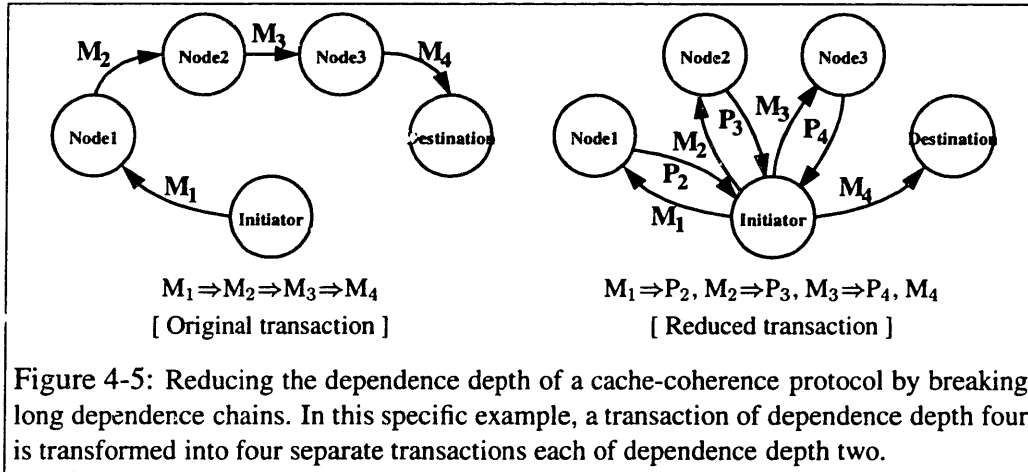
$M_2$ Node2 $M_3$ Node3 $M_4$

Node1 Destination

$M_1$ Initiator

$M_1 \Rightarrow M_2 \Rightarrow M_3 \Rightarrow M_4$
[ Original transaction ]

Node2 Node3

Node1 $M_2$ $P_3$ $M_3$ $P_4$ Destination

$P_2$

$M_1$ Initiator $M_4$

$M_1 \Rightarrow P_2$, $M_2 \Rightarrow P_3$, $M_3 \Rightarrow P_4$, $M_4$
[ Reduced transaction ]

Figure 4-5: Reducing the dependence depth of a cache-coherence protocol by breaking long dependence chains. In this specific example, a transaction of dependence depth four is transformed into four separate transactions each of dependence depth two.